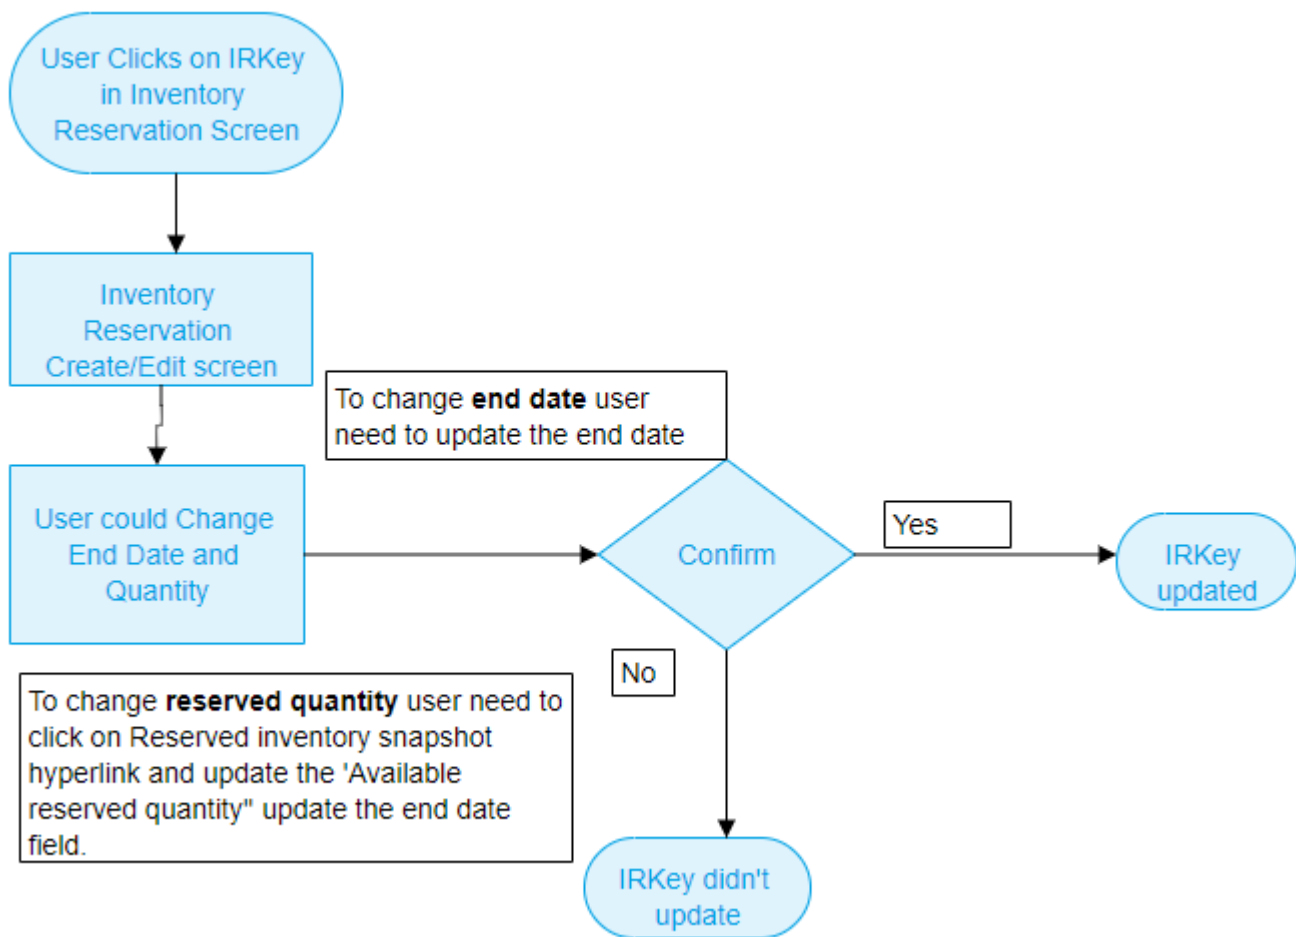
User Clicks on IRKey in Inventory Reservation Screen

Inventory Reservation Create/Edit screen

User could Change End Date and Quantity

To change **end date** user need to update the end date

Confirm

Yes

IRKey updated

No

To change **reserved quantity** user need to click on Reserved inventory snapshot hyperlink and update the 'Available reserved quantity" update the end date field.

IRKey didn't update